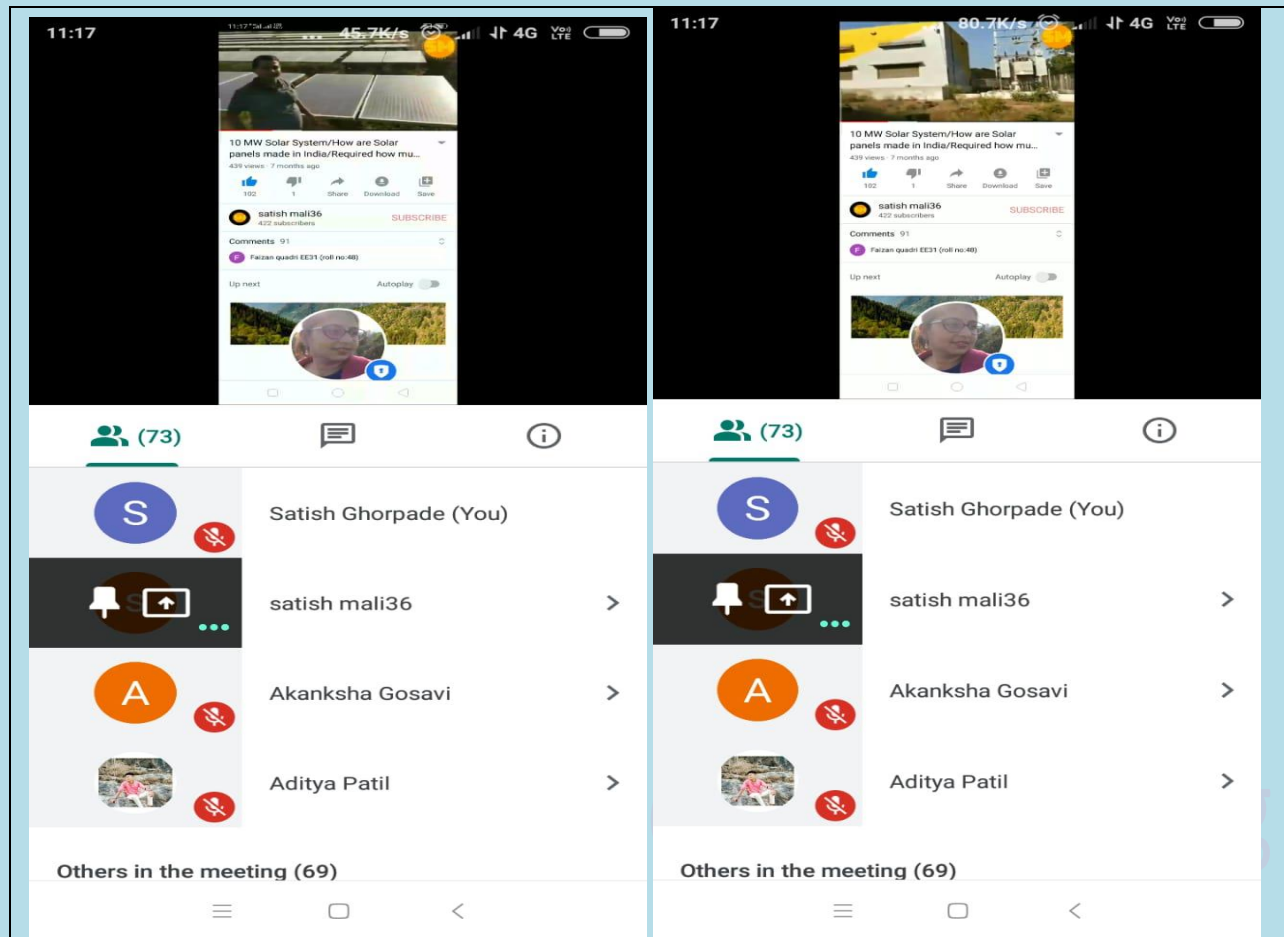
11:17 45.7K/s 4G LTE

10 MW Solar System/How are Solar panels made in India/Required how mu...
439 views · 7 months ago

102 1 Share Download Save

satish mali36
422 subscribers
SUBSCRIBE

Comments 91
Faizan quadri EE31 (roll no:48)

Up next Autoplay

(73)

S Satish Ghorpade (You)

satish mali36

A Akanksha Gosavi

Aditya Patil

Others in the meeting (69)

11:17 80.7K/s 4G LTE

10 MW Solar System/How are Solar panels made in India/Required how mu...
439 views · 7 months ago

102 1 Share Download Save

satish mali36
422 subscribers
SUBSCRIBE

Comments 91
Faizan quadri EE31 (roll no:48)

Up next Autoplay

(73)

S Satish Ghorpade (You)

satish mali36

A Akanksha Gosavi

Aditya Patil

Others in the meeting (69)